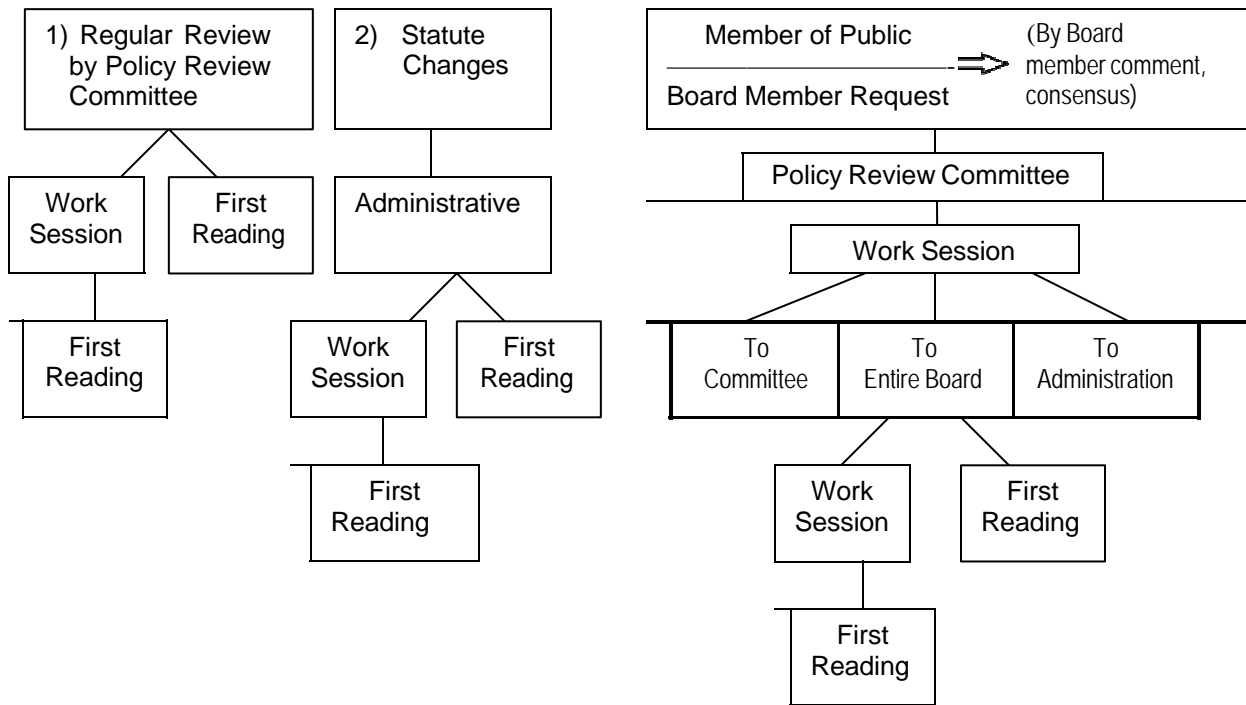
1) Regular Review by Policy Review Committee

Work Session

First Reading

First Reading

2) Statute Changes

Administrative

Work Session

First Reading

First Reading

Member of Public

Board Member Request

(By Board member comment, consensus)

Policy Review Committee

Work Session

To Committee

To Entire Board

To Administration

Work Session

First Reading

First Reading